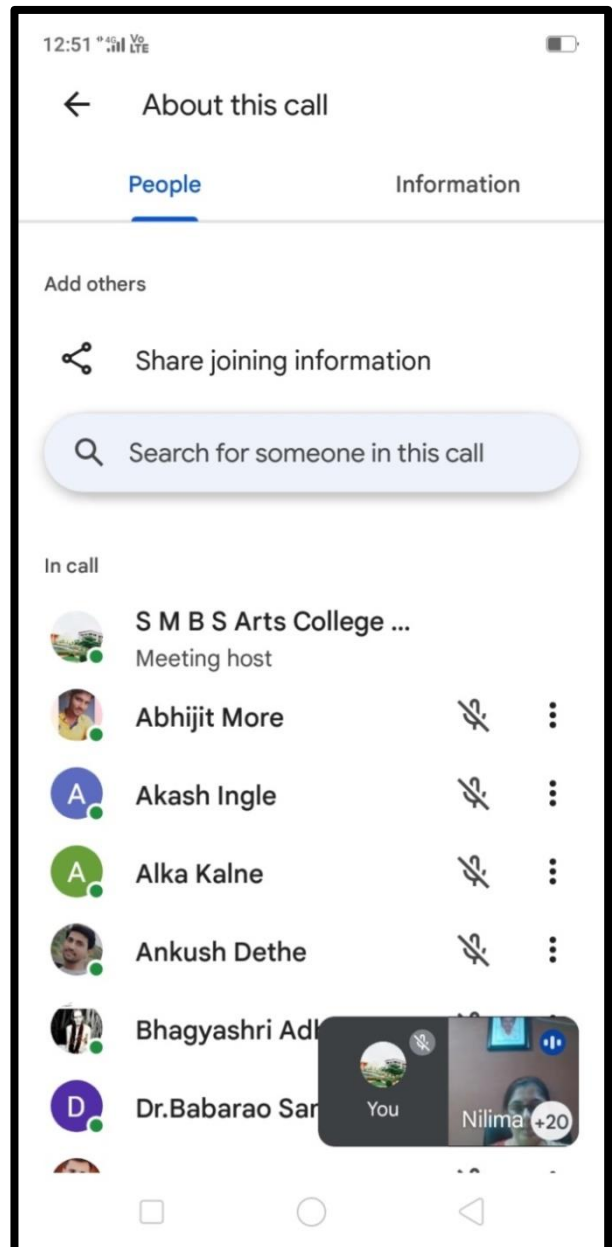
12:51 4G Vo LTE

About this call

People

Information

Add others

Share joining information

Search for someone in this call

In call

S M B S Arts College ...
Meeting host

Abhijit More

A Akash Ingle

A Alka Kalne

Ankush Dethe

Bhagyashri Ad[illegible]

D Dr.Babarao Sa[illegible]

You

Nilima +20